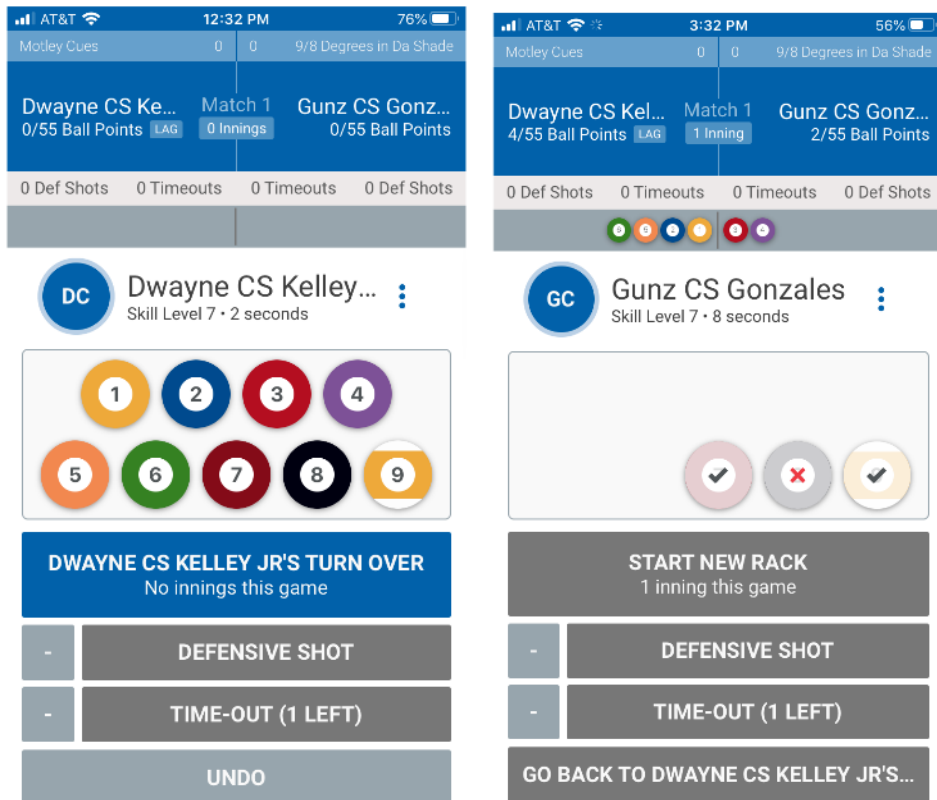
AT&T 12:32 PM 76%

Motley Cues 0 0 9/8 Degrees in Da Shade

Dwayne CS Ke... Match 1 Gunz CS Gonz...
0/55 Ball Points LAG 0 Innings 0/55 Ball Points

0 Def Shots 0 Timeouts 0 Timeouts 0 Def Shots

DC Dwayne CS Kelley...
Skill Level 7 • 2 seconds

1 2 3 4
5 6 7 8 9

DWAYNE CS KELLEY JR'S TURN OVER
No innings this game

- DEFENSIVE SHOT

- TIME-OUT (1 LEFT)

UNDO

AT&T 3:32 PM 56%

Motley Cues 0 0 9/8 Degrees in Da Shade

Dwayne CS Kel... Match 1 Gunz CS Gonz...
4/55 Ball Points LAG 1 Inning 2/55 Ball Points

0 Def Shots 0 Timeouts 0 Timeouts 0 Def Shots

9 5 2 1 3 4

GC Gunz CS Gonzales
Skill Level 7 • 8 seconds

START NEW RACK
1 inning this game

- DEFENSIVE SHOT

- TIME-OUT (1 LEFT)

GO BACK TO DWAYNE CS KELLEY JR'S...